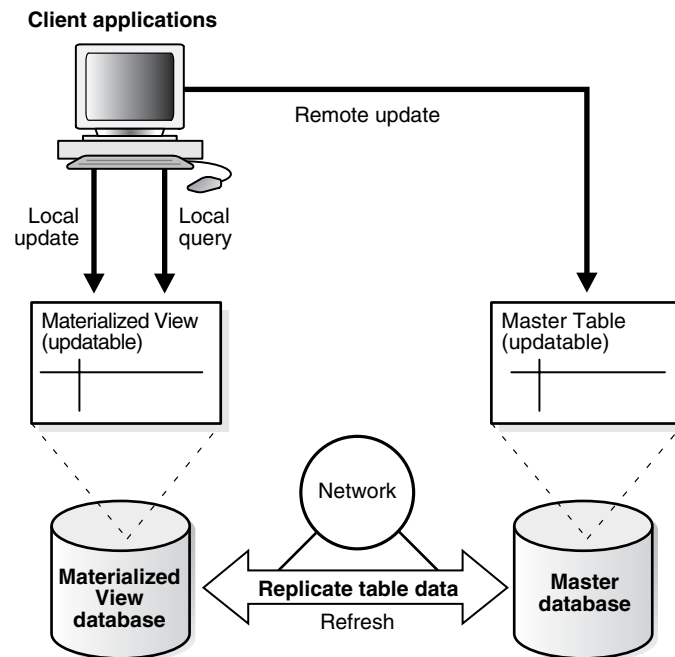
**Client applications**

Remote update

Local update

Local query

Materialized View (updatable)

Master Table (updatable)

Network

Materialized View database

Replicate table data

Refresh

Master database